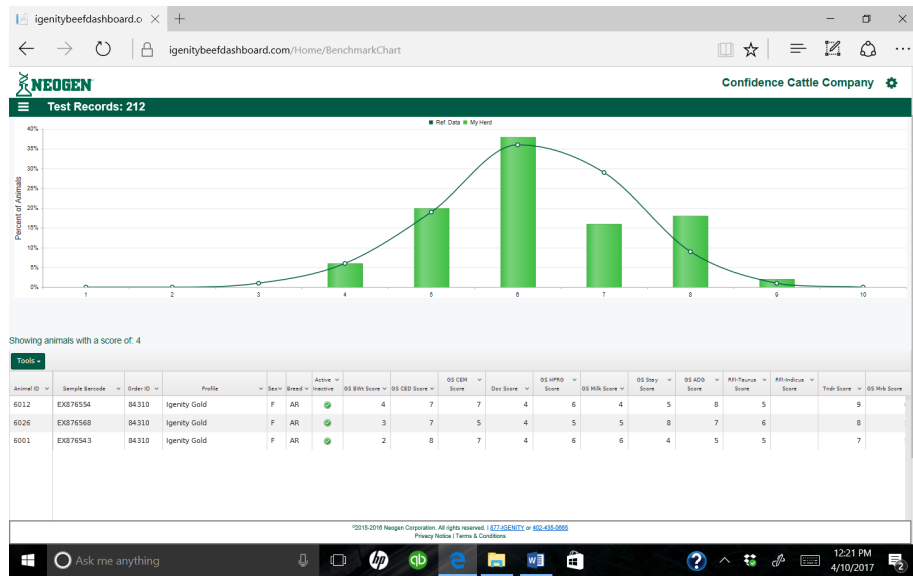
igenitybeefdashboard.c ×  +

igenitybeefdashboard.com/Home/BenchmarkChart

NEOGEN

Confidence Cattle Company

Test Records: 212

Ref. Data  My Herd

40%
35%
30%
25%
20%
15%
10%
5%
0%

Percent of Animals

1 2 3 4 5 6 7 8 9 10

Showing animals with a score of: 4

Tools

| Animal ID | Sample Barcode | Order ID | Profile | Sex | Breed | Active Inactive | GS BWt Score | GS CED Score | GS CEM Score | Doc Score | GS HPRG Score | GS Milk Score | GS Stay Score | GS ADG Score | RFI-Taurus Score | RFI-Indicus Score | Tndr Score | GS Mrb Score |
|---|---|---|---|---|---|---|---|---|---|---|---|---|---|---|---|---|---|---|
| 6012 | EX876554 | 84310 | Igenity Gold | F | AR | | 4 | 7 | 7 | 4 | 6 | 4 | 5 | 8 | 5 | | 9 | |
| 6026 | EX876568 | 84310 | Igenity Gold | F | AR | | 3 | 7 | 5 | 4 | 5 | 5 | 8 | 7 | 6 | | 8 | |
| 6001 | EX876543 | 84310 | Igenity Gold | F | AR | | 2 | 8 | 7 | 4 | 6 | 6 | 4 | 5 | 5 | | 7 | |

©2015-2016 Neogen Corporation. All rights reserved. | 877-IGENITY or 402-435-0665
Privacy Notice | Terms & Conditions

Ask me anything

12:21 PM
4/10/2017